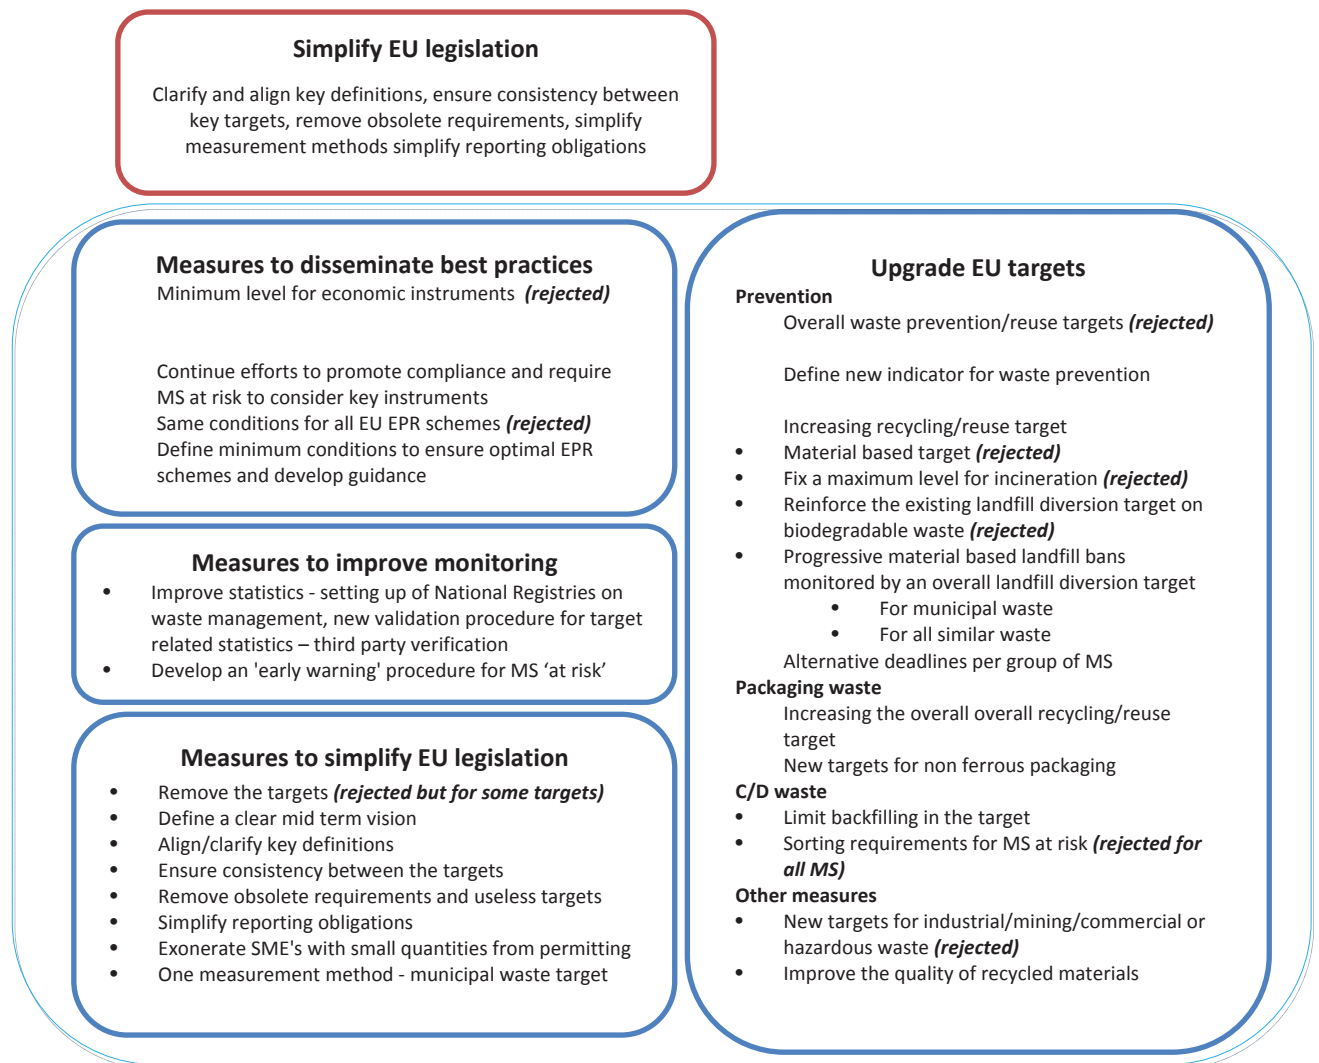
**Simplify EU legislation**

Clarify and align key definitions, ensure consistency between key targets, remove obsolete requirements, simplify measurement methods simplify reporting obligations

**Measures to disseminate best practices**

Minimum level for economic instruments *(rejected)*

Continue efforts to promote compliance and require MS at risk to consider key instruments
Same conditions for all EU EPR schemes *(rejected)*
Define minimum conditions to ensure optimal EPR schemes and develop guidance

**Measures to improve monitoring**

- Improve statistics - setting up of National Registries on waste management, new validation procedure for target related statistics – third party verification
- Develop an 'early warning' procedure for MS 'at risk'

**Measures to simplify EU legislation**

- Remove the targets *(rejected but for some targets)*
- Define a clear mid term vision
- Align/clarify key definitions
- Ensure consistency between the targets
- Remove obsolete requirements and useless targets
- Simplify reporting obligations
- Exonerate SME's with small quantities from permitting
- One measurement method - municipal waste target

**Upgrade EU targets**

**Prevention**

Overall waste prevention/reuse targets *(rejected)*

Define new indicator for waste prevention

Increasing recycling/reuse target
- Material based target *(rejected)*
- Fix a maximum level for incineration *(rejected)*
- Reinforce the existing landfill diversion target on biodegradable waste *(rejected)*
- Progressive material based landfill bans monitored by an overall landfill diversion target
  - For municipal waste
  - For all similar waste

Alternative deadlines per group of MS

**Packaging waste**

Increasing the overall overall recycling/reuse target
New targets for non ferrous packaging

**C/D waste**
- Limit backfilling in the target
- Sorting requirements for MS at risk *(rejected for all MS)*

**Other measures**
- New targets for industrial/mining/commercial or hazardous waste *(rejected)*
- Improve the quality of recycled materials